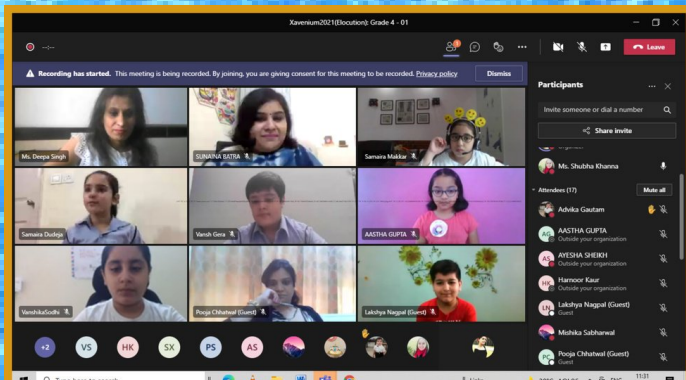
Xavenium2021(Elocution): Grade 4 - 01

--:--

Leave

Recording has started. This meeting is being recorded. By joining, you are giving consent for this meeting to be recorded. Privacy policy

Dismiss

Ms. Deepa Singh

SUNAINA BATRA

Samaira Makkar

Samaira Dudeja

Vansh Gera

AASTHA GUPTA

VanshikaSodhi

Pooja Chhatwal (Guest)

Lakshya Nagpal (Guest)

+2

VS

HK

SX

PS

AS

Participants

Invite someone or dial a number

Share invite

Ms. Shubha Khanna

Attendees (17)

Mute all

Advika Gautam

AG

AASTHA GUPTA

Outside your organization

AS

AYESHA SHEIKH

Outside your organization

HK

Harnoor Kaur

Outside your organization

LN

Lakshya Nagpal (Guest)

Guest

Mishika Sabharwal

PC

Pooja Chhatwal (Guest)

Guest

11:31